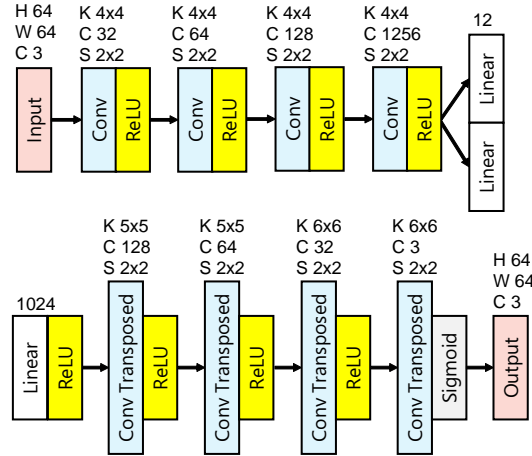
H 64
W 64
C 3
Input

K 4x4
C 32
S 2x2
Conv
ReLU

K 4x4
C 64
S 2x2
Conv
ReLU

K 4x4
C 128
S 2x2
Conv
ReLU

K 4x4
C 1256
S 2x2
Conv
ReLU

12
Linear
Linear

1024
Linear
ReLU

K 5x5
C 128
S 2x2
Conv Transposed
ReLU

K 5x5
C 64
S 2x2
Conv Transposed
ReLU

K 6x6
C 32
S 2x2
Conv Transposed
ReLU

K 6x6
C 3
S 2x2
Conv Transposed
Sigmoid

H 64
W 64
C 3
Output